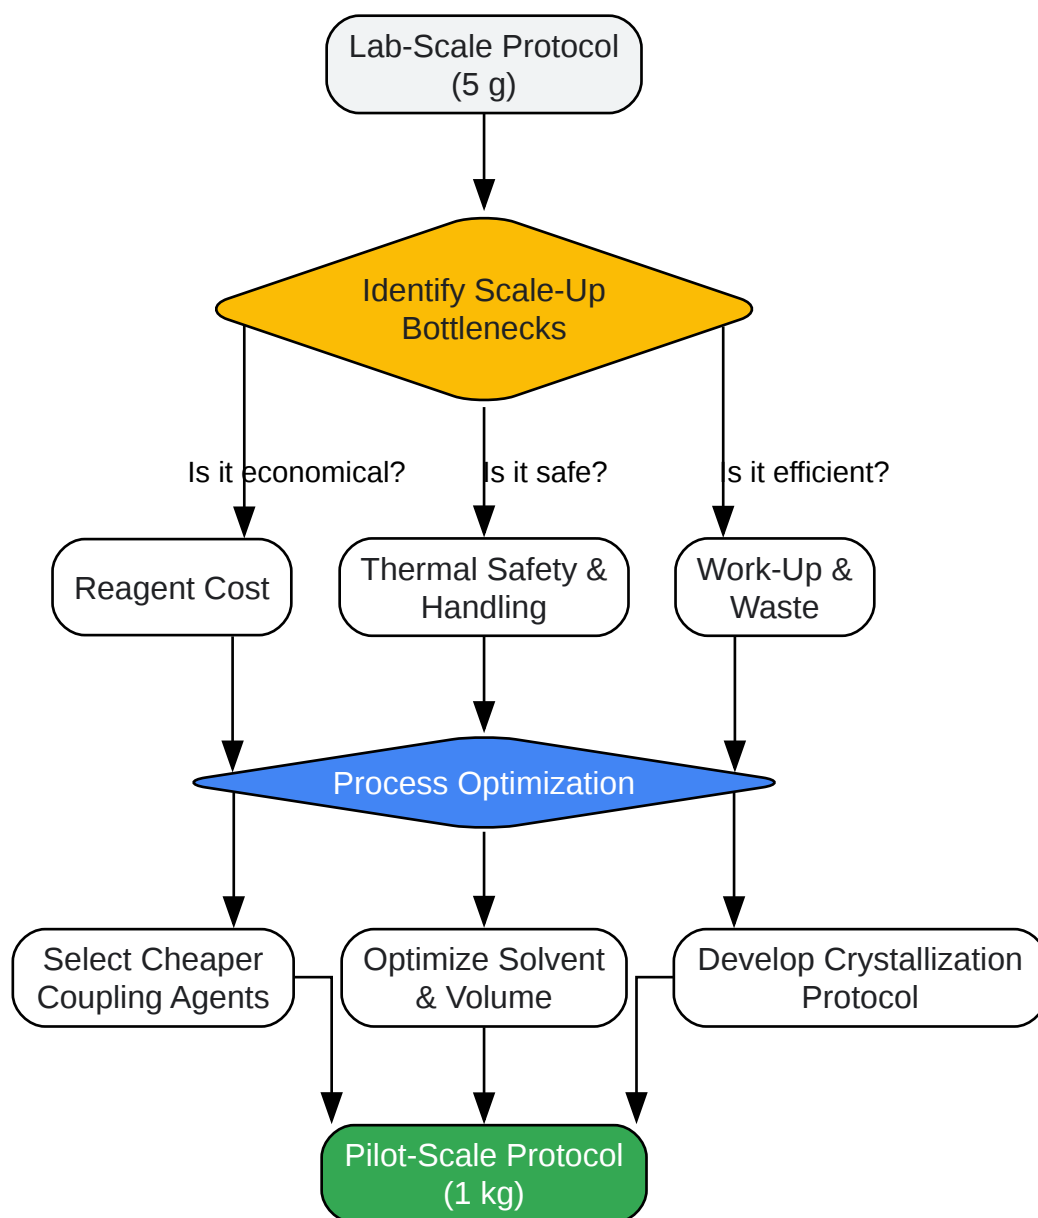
Lab-Scale Protocol
(5 g)

Identify Scale-Up
Bottlenecks

Is it economical?

Is it safe?

Is it efficient?

Reagent Cost

Thermal Safety &
Handling

Work-Up &
Waste

Process Optimization

Select Cheaper
Coupling Agents

Optimize Solvent
& Volume

Develop Crystallization
Protocol

Pilot-Scale Protocol
(1 kg)